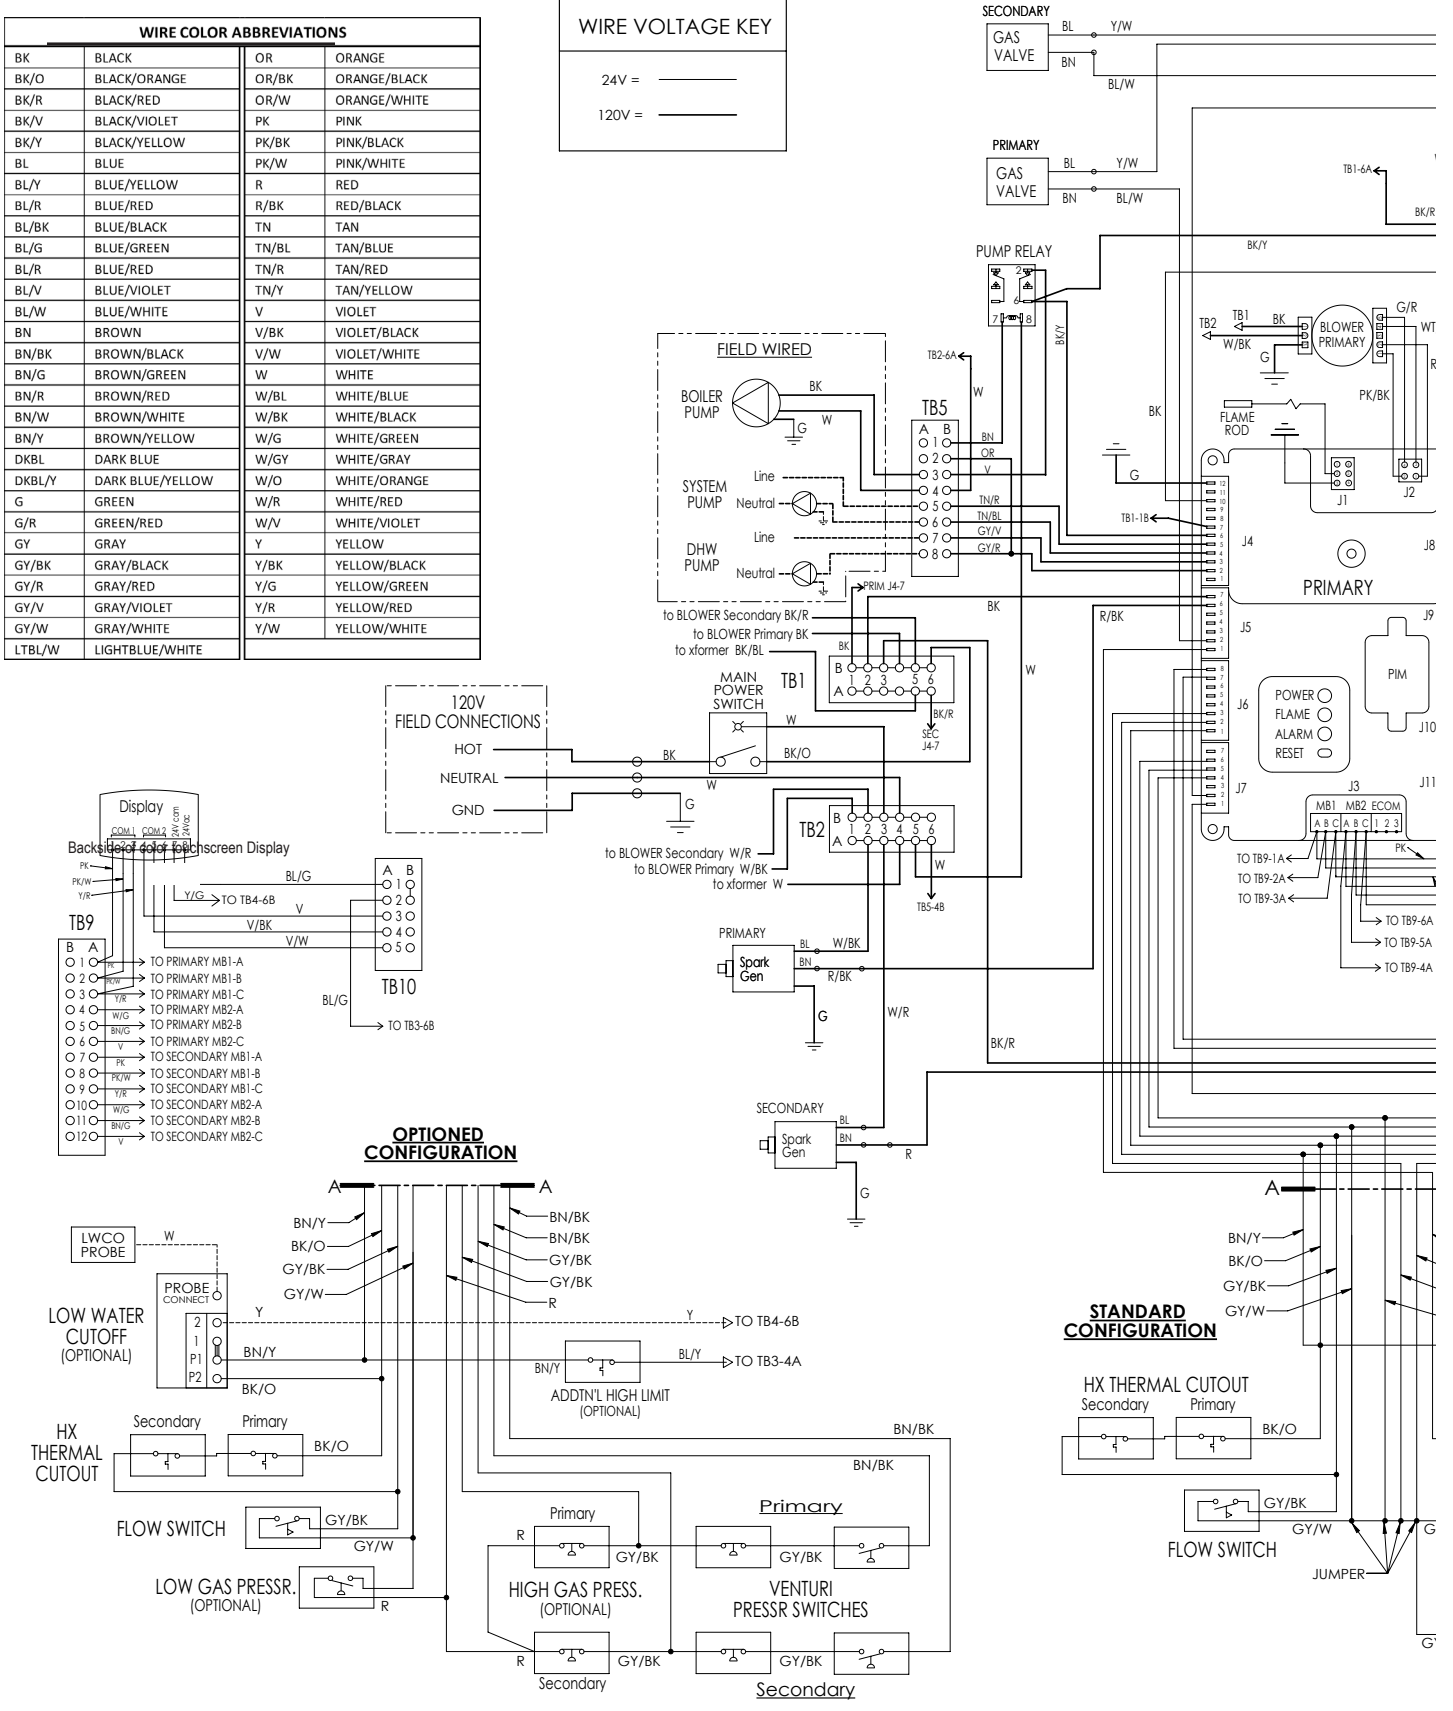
| WIRE COLOR ABBREVIATIONS | | | |
|---|---|---|---|
| BK | BLACK | OR | ORANGE |
| BK/O | BLACK/ORANGE | OR/BK | ORANGE/BLACK |
| BK/R | BLACK/RED | OR/W | ORANGE/WHITE |
| BK/V | BLACK/VIOLET | PK | PINK |
| BK/Y | BLACK/YELLOW | PK/BK | PINK/BLACK |
| BL | BLUE | PK/W | PINK/WHITE |
| BL/Y | BLUE/YELLOW | R | RED |
| BL/R | BLUE/RED | R/BK | RED/BLACK |
| BL/BK | BLUE/BLACK | TN | TAN |
| BL/G | BLUE/GREEN | TN/BL | TAN/BLUE |
| BL/R | BLUE/RED | TN/R | TAN/RED |
| BL/V | BLUE/VIOLET | TN/Y | TAN/YELLOW |
| BL/W | BLUE/WHITE | V | VIOLET |
| BN | BROWN | V/BK | VIOLET/BLACK |
| BN/BK | BROWN/BLACK | V/W | VIOLET/WHITE |
| BN/G | BROWN/GREEN | W | WHITE |
| BN/R | BROWN/RED | W/BL | WHITE/BLUE |
| BN/W | BROWN/WHITE | W/BK | WHITE/BLACK |
| BN/Y | BROWN/YELLOW | W/G | WHITE/GREEN |
| DKBL | DARK BLUE | W/GY | WHITE/GRAY |
| DKBL/Y | DARK BLUE/YELLOW | W/O | WHITE/ORANGE |
| G | GREEN | W/R | WHITE/RED |
| G/R | GREEN/RED | W/V | WHITE/VIOLET |
| GY | GRAY | Y | YELLOW |
| GY/BK | GRAY/BLACK | Y/BK | YELLOW/BLACK |
| GY/R | GRAY/RED | Y/G | YELLOW/GREEN |
| GY/V | GRAY/VIOLET | Y/R | YELLOW/RED |
| GY/W | GRAY/WHITE | Y/W | YELLOW/WHITE |
| LTBL/W | LIGHTBLUE/WHITE | | |

WIRE VOLTAGE KEY
24V =
120V =

SECONDARY GAS VALVE BL Y/W BN BL/W
PRIMARY GAS VALVE BL Y/W BN BL/W
TB1-6A BK/R
PUMP RELAY 2 6 7 8 BK/Y BK/Y
TB2-6A W
FIELD WIRED
BOILER PUMP BK G W
SYSTEM PUMP Line Neutral
DHW PUMP Line Neutral
TB5 A B 1 2 3 4 5 6 7 8 BN OR V TN/R TN/BL GY/V GY/R
PRIM J4-7
BK
TB2 TB1 BK W/BK G BLOWER PRIMARY G/R WT R PK/BK
FLAME ROD
G
J1 J2
TB1-1B
J4 J8
PRIMARY
R/BK
J5 J9
PIM
J6 POWER FLAME ALARM RESET J10
J7 J3 J11
MB1 MB2 ECOM A B C A B C 1 2 3
PK
TO TB9-1A TO TB9-2A TO TB9-3A
TO TB9-6A TO TB9-5A TO TB9-4A
W
to BLOWER Secondary BK/R
to BLOWER Primary BK
to xformer BK/BL
BK
B 1 2 3 5 6 A
TB1
BK/R SEC J4-7
MAIN POWER SWITCH W
BK BK/O
120V FIELD CONNECTIONS
HOT
NEUTRAL
GND
W G
TB2 B 1 2 3 4 5 6 A
to BLOWER Secondary W/R
to BLOWER Primary W/BK
to xformer W
W TB5-4B
PRIMARY Spark Gen BL W/BK BN R/BK G
W/R
BK/R
SECONDARY Spark Gen BL BN R G
Display
COM 1 COM 2 24V com 24Vac
Backside of color touchscreen Display
PK PK/W Y/R
Y/G TO TB4-6B
BL/G V V/BK V/W
TB10 A B 1 2 3 4 5
BL/G TO TB3-6B
TB9
B A
1 PK TO PRIMARY MB1-A
2 PK/W TO PRIMARY MB1-B
3 Y/R TO PRIMARY MB1-C
4 W/G TO PRIMARY MB2-A
5 BN/G TO PRIMARY MB2-B
6 V TO PRIMARY MB2-C
7 PK TO SECONDARY MB1-A
8 PK/W TO SECONDARY MB1-B
9 Y/R TO SECONDARY MB1-C
10 W/G TO SECONDARY MB2-A
11 BN/G TO SECONDARY MB2-B
12 V TO SECONDARY MB2-C

OPTIONED CONFIGURATION
A A
BN/Y BK/O GY/BK GY/W
BN/BK BN/BK GY/BK GY/BK R
LWCO PROBE W
PROBE CONNECT
LOW WATER CUTOFF (OPTIONAL) 2 1 P1 P2
Y TO TB4-6B
BN/Y BN/Y BL/Y TO TB3-4A
ADDTN'L HIGH LIMIT (OPTIONAL)
BK/O
HX THERMAL CUTOUT Secondary Primary BK/O
BN/BK BN/BK
FLOW SWITCH GY/BK GY/W
Primary
R GY/BK GY/BK
LOW GAS PRESSR. (OPTIONAL) R
HIGH GAS PRESS. (OPTIONAL)
VENTURI PRESSR SWITCHES
R GY/BK GY/BK
Secondary Secondary

A
BN/Y BK/O GY/BK GY/W
STANDARD CONFIGURATION
HX THERMAL CUTOUT Secondary Primary BK/O
GY/BK GY/W G
FLOW SWITCH
JUMPER
GY